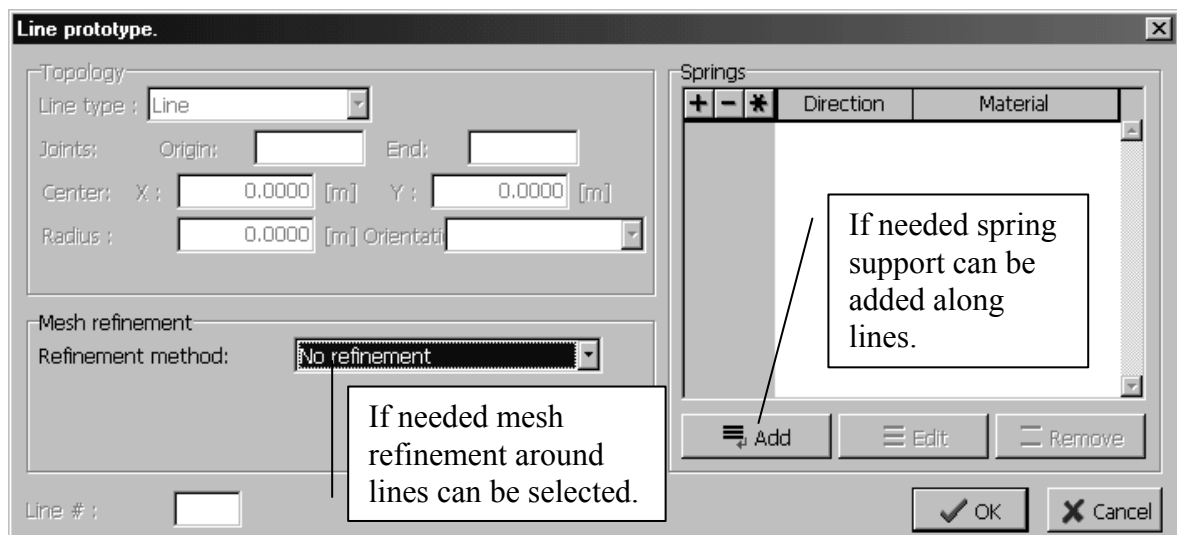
Line prototype.

Topology
Line type : Line
Joints: Origin: End:
Center: X : 0.0000 [m] Y : 0.0000 [m]
Radius : 0.0000 [m] Orientati

Mesh refinement
Refinement method: No refinement

If needed mesh refinement around lines can be selected.

Line # :

Springs
+ − * Direction Material

If needed spring support can be added along lines.

Add Edit Remove

OK Cancel